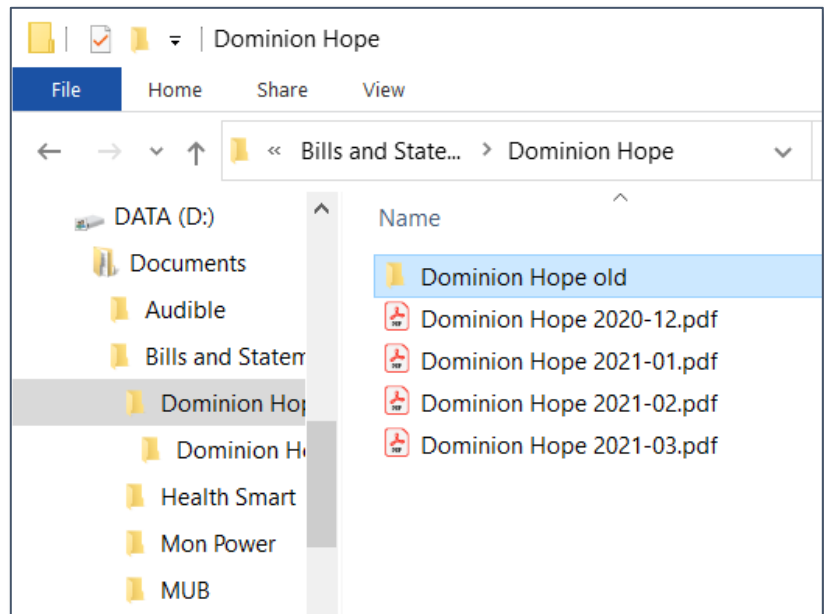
Dominion Hope

File Home Share View

« Bills and State... › Dominion Hope

DATA (D:)
Documents
Audible
Bills and Statem
Dominion Hop
Dominion H
Health Smart
Mon Power
MUB

Name

Dominion Hope old
Dominion Hope 2020-12.pdf
Dominion Hope 2021-01.pdf
Dominion Hope 2021-02.pdf
Dominion Hope 2021-03.pdf